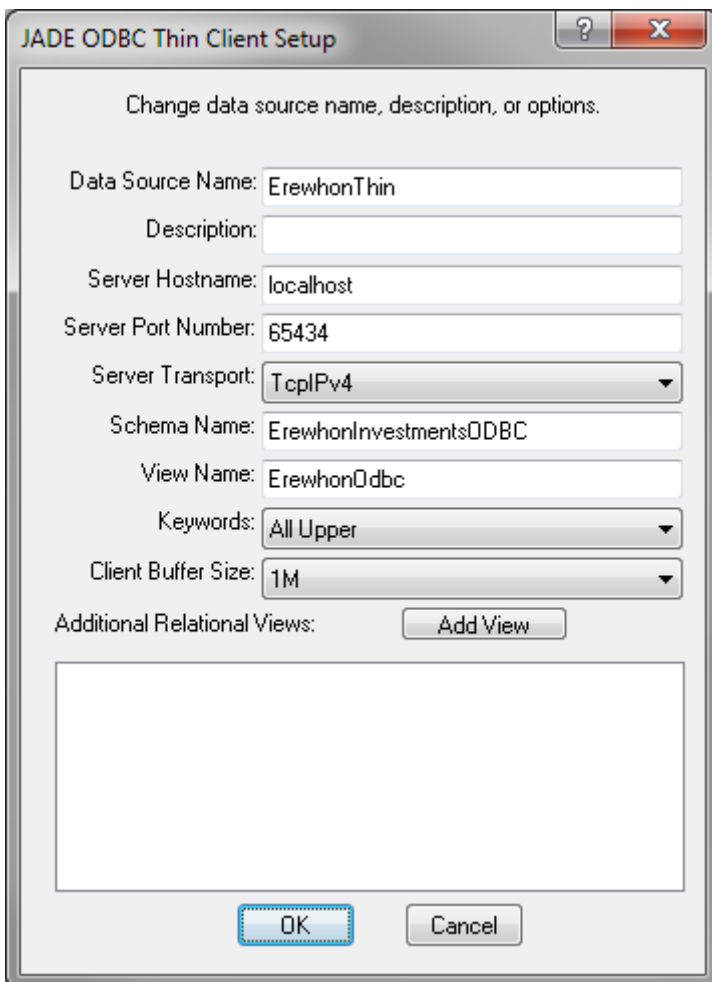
JADE ODBC Thin Client Setup

?

X

Change data source name, description, or options.

Data Source Name: ErewhonThin

Description:

Server Hostname: localhost

Server Port Number: 65434

Server Transport: TcpIPv4

Schema Name: ErewhonInvestmentsODBC

View Name: ErewhonOdbc

Keywords: All Upper

Client Buffer Size: 1M

Additional Relational Views: Add View

OK

Cancel